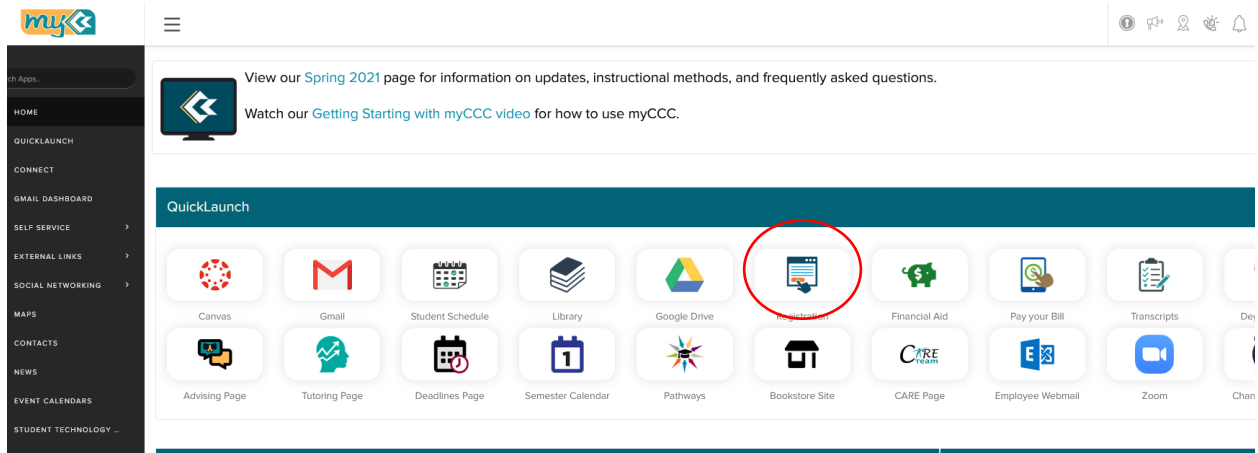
my

ch Apps..

HOME
QUICKLAUNCH
CONNECT
GMAIL DASHBOARD
SELF SERVICE
EXTERNAL LINKS
SOCIAL NETWORKING
MAPS
CONTACTS
NEWS
EVENT CALENDARS
STUDENT TECHNOLOGY ...

View our Spring 2021 page for information on updates, instructional methods, and frequently asked questions.

Watch our Getting Starting with myCCC video for how to use myCCC.

QuickLaunch

Canvas
Gmail
Student Schedule
Library
Google Drive
Registration
Financial Aid
Pay your Bill
Transcripts
Deg

Advising Page
Tutoring Page
Deadlines Page
Semester Calendar
Pathways
Bookstore Site
CARE Page
Employee Webmail
Zoom
Chan

1

CARE Team